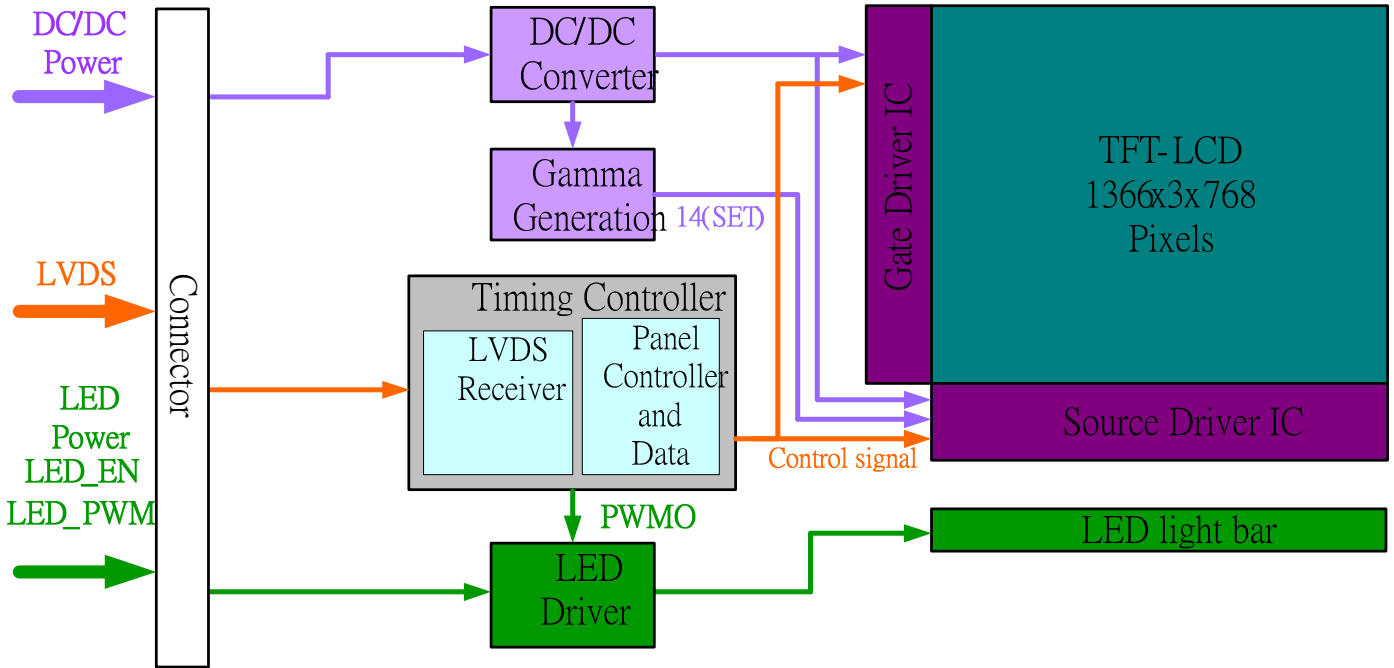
DC/DC
Power

Connector

DC/DC
Converter

Gate Driver IC

TFT-LCD
1366x3x768
Pixels

Gamma
Generation

14(SET)

LVDS

Timing Controller

LVDS
Receiver

Panel
Controller
and
Data

LED
Power
LED_EN
LED_PWM

Source Driver IC

Control signal

PWMO

LED light bar

LED
Driver